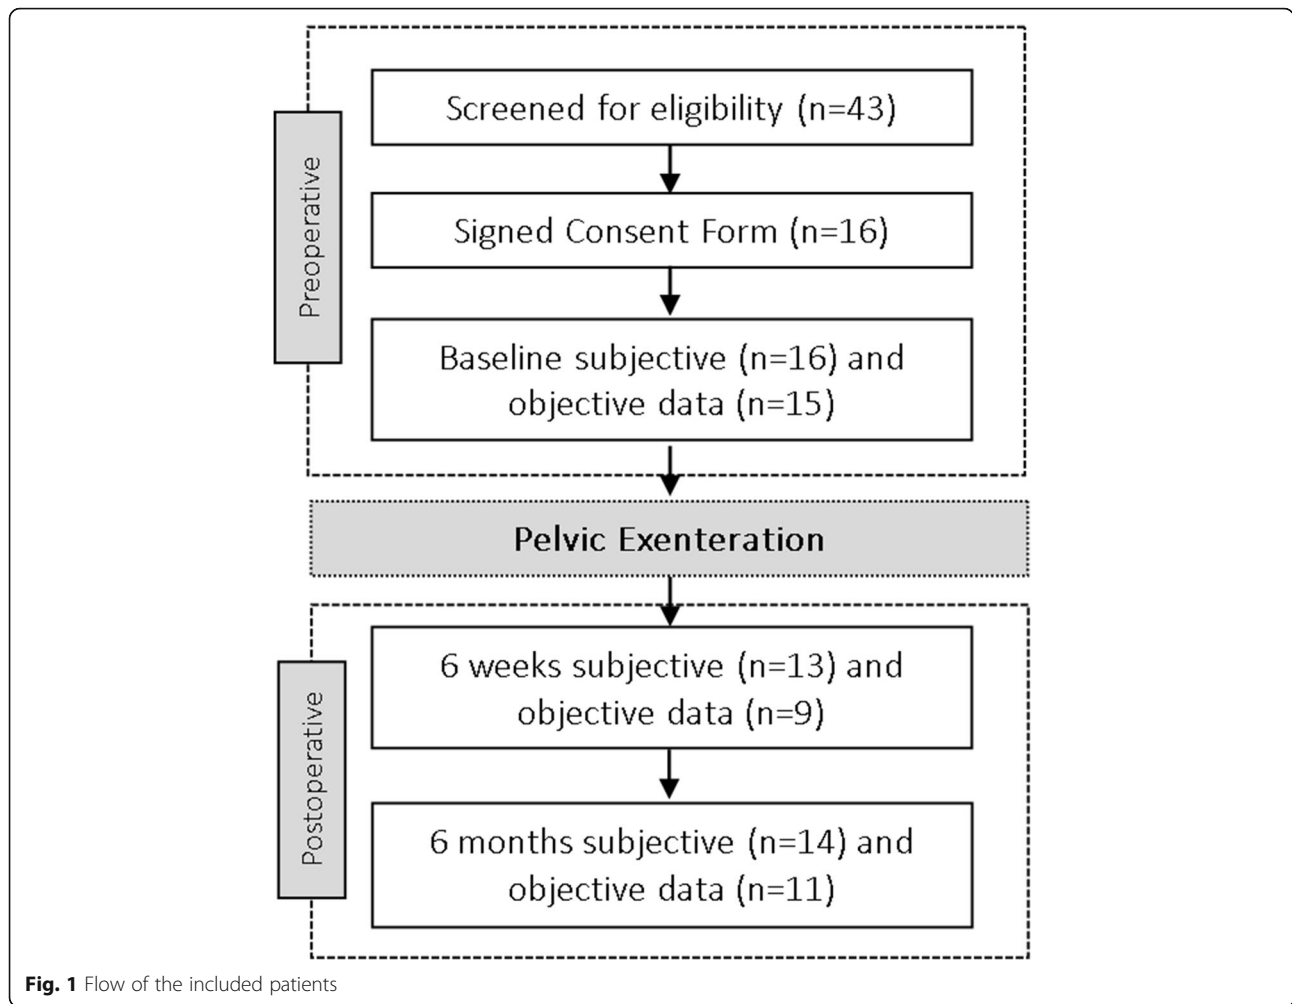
Preoperative

Screened for eligibility (n=43)

Signed Consent Form (n=16)

Baseline subjective (n=16) and objective data (n=15)

Pelvic Exenteration

Postoperative

6 weeks subjective (n=13) and objective data (n=9)

6 months subjective (n=14) and objective data (n=11)

**Fig. 1** Flow of the included patients